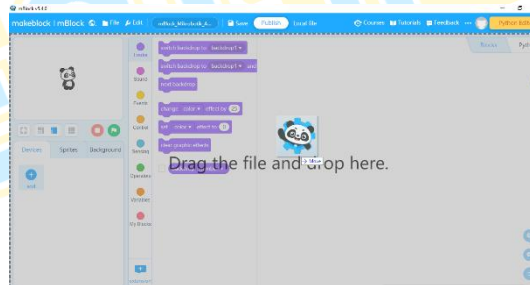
mBlock v5.4.3

makeblock | mBlock File Edit mBlock_Wikiclassbk_4... Save Publish Local file Courses Tutorials Feedback ... Python Editor

Blocks Python

Looks
Sound
Events
Control
Sensing
Operators
Variables
My Blocks

switch backdrop to backdrop1
switch backdrop to backdrop1 and wait
next backdrop
change color effect by 25
set color effect to 0
clear graphic effects

Devices Sprites Background

Add

extension

Drag the file and drop here.

+ Move